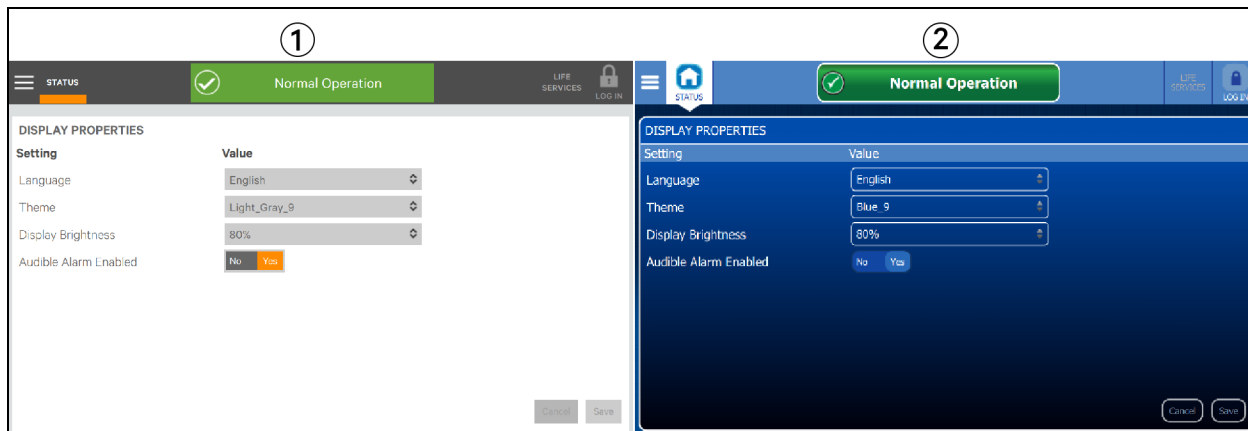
①

STATUS

Normal Operation

LIFE SERVICES

LOG IN

DISPLAY PROPERTIES

| Setting | Value |
|---|---|
| Language | English |
| Theme | Light_Gray_9 |
| Display Brightness | 80% |
| Audible Alarm Enabled | No Yes |

Cancel Save

②

STATUS

Normal Operation

LIFE SERVICES

LOG IN

DISPLAY PROPERTIES

| Setting | Value |
|---|---|
| Language | English |
| Theme | Blue_9 |
| Display Brightness | 80% |
| Audible Alarm Enabled | No Yes |

Cancel Save